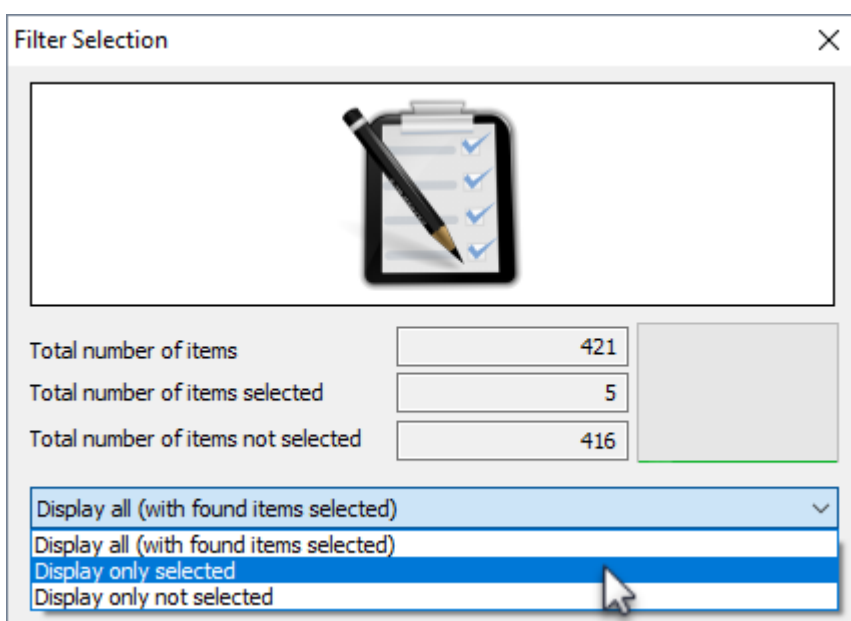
Filter Selection

Total number of items 421
Total number of items selected 5
Total number of items not selected 416

Display all (with found items selected)
Display all (with found items selected)
Display only selected
Display only not selected